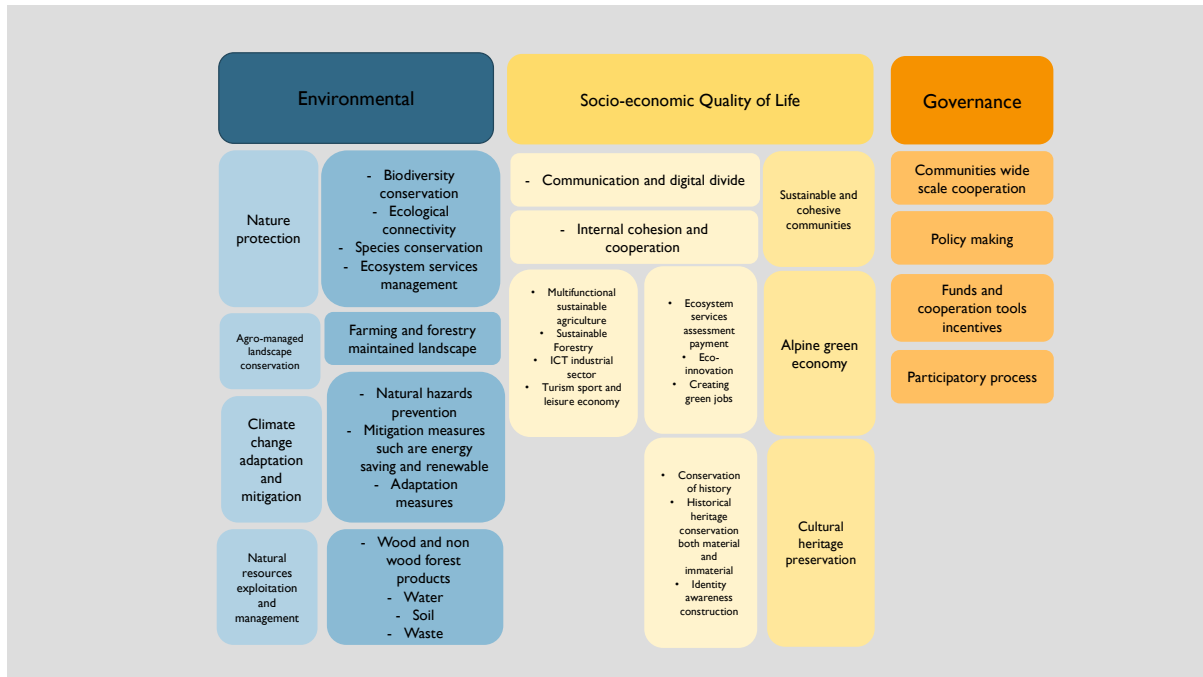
Environmental

Nature protection

- Biodiversity conservation
- Ecological connectivity
- Species conservation
- Ecosystem services management

Agro-managed landscape conservation

Farming and forestry maintained landscape

Climate change adaptation and mitigation

- Natural hazards prevention
- Mitigation measures such are energy saving and renewable
- Adaptation measures

Natural resources exploitation and management

- Wood and non wood forest products
- Water
- Soil
- Waste

Socio-economic Quality of Life

- Communication and digital divide

- Internal cohesion and cooperation

Sustainable and cohesive communities

• Multifunctional sustainable agriculture
• Sustainable Forestry
• ICT industrial sector
• Turism sport and leisure economy

• Ecosystem services assessment payment
• Eco-innovation
• Creating green jobs

Alpine green economy

• Conservation of history
• Historical heritage conservation both material and immaterial
• Identity awareness construction

Cultural heritage preservation

Governance

Communities wide scale cooperation

Policy making

Funds and cooperation tools incentives

Participatory process